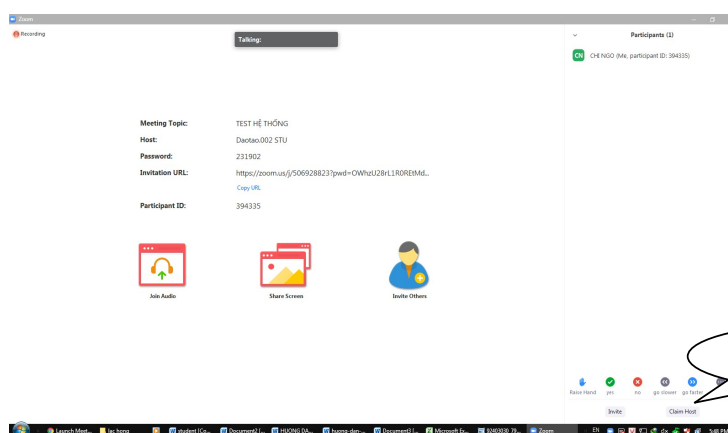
Zoom

Recording

Talking:

Participants (1)

CN CHI NGO (Me, participant ID: 394335)

Meeting Topic: TEST HỆ THỐNG

Host: Daotao.002 STU

Password: 231902

Invitation URL: https://zoom.us/j/506928823?pwd=OWhzU28rL1R0REtMd...

Copy URL

Participant ID: 394335

Join Audio

Share Screen

Invite Others

Raise Hand yes no go slower go faster

Invite

Claim Host

Launch Meet... lac hong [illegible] student (Co... Document2 (... HUONG DA... huong-dan-... Document3 (... Microsoft Ex... 92469030 79... Zoom

EN 5:48 PM